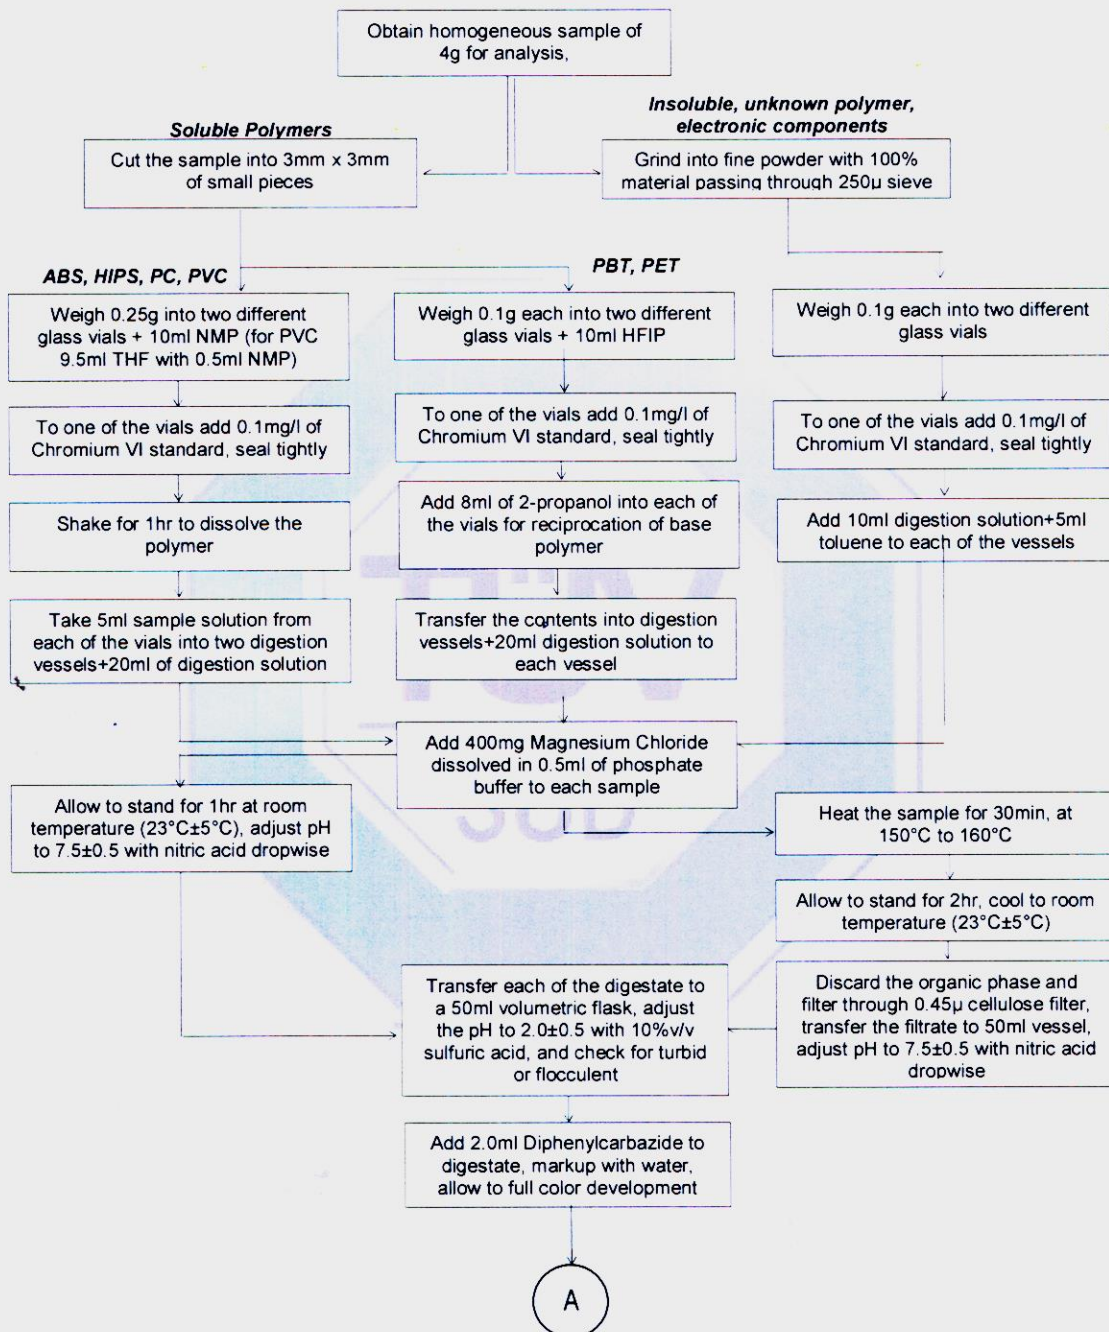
Obtain homogeneous sample of 4g for analysis,

Soluble Polymers

Cut the sample into 3mm x 3mm of small pieces

Insoluble, unknown polymer, electronic components

Grind into fine powder with 100% material passing through 250μ sieve

ABS, HIPS, PC, PVC

Weigh 0.25g into two different glass vials + 10ml NMP (for PVC 9.5ml THF with 0.5ml NMP)

To one of the vials add 0.1mg/l of Chromium VI standard, seal tightly

Shake for 1hr to dissolve the polymer

Take 5ml sample solution from each of the vials into two digestion vessels+20ml of digestion solution

PBT, PET

Weigh 0.1g each into two different glass vials + 10ml HFIP

To one of the vials add 0.1mg/l of Chromium VI standard, seal tightly

Add 8ml of 2-propanol into each of the vials for reciprocation of base polymer

Transfer the contents into digestion vessels+20ml digestion solution to each vessel

Weigh 0.1g each into two different glass vials

To one of the vials add 0.1mg/l of Chromium VI standard, seal tightly

Add 10ml digestion solution+5ml toluene to each of the vessels

Add 400mg Magnesium Chloride dissolved in 0.5ml of phosphate buffer to each sample

Allow to stand for 1hr at room temperature (23°C±5°C), adjust pH to 7.5±0.5 with nitric acid dropwise

Heat the sample for 30min, at 150°C to 160°C

Allow to stand for 2hr, cool to room temperature (23°C±5°C)

Discard the organic phase and filter through 0.45μ cellulose filter, transfer the filtrate to 50ml vessel, adjust pH to 7.5±0.5 with nitric acid dropwise

Transfer each of the digestate to a 50ml volumetric flask, adjust the pH to 2.0±0.5 with 10%v/v sulfuric acid, and check for turbid or flocculent

Add 2.0ml Diphenylcarbazide to digestate, markup with water, allow to full color development

A